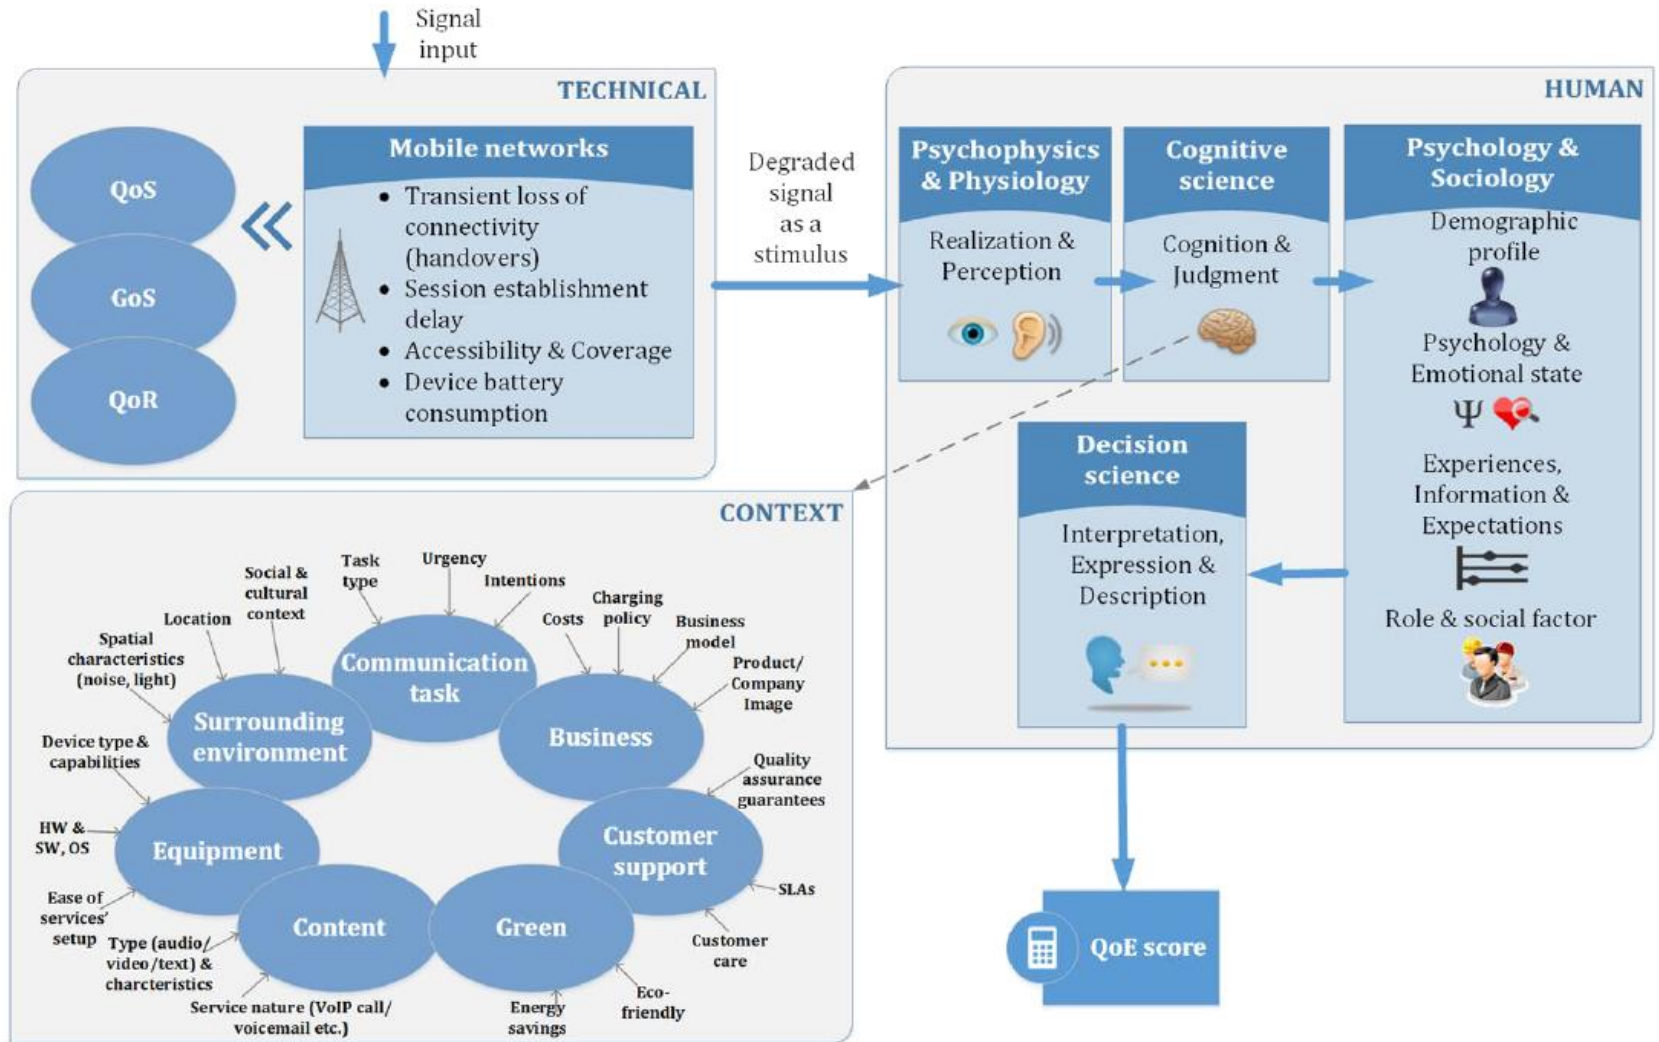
Signal input

TECHNICAL

QoS

GoS

QoR

Mobile networks

- Transient loss of connectivity (handovers)
- Session establishment delay
- Accessibility & Coverage
- Device battery consumption

Degraded signal as a stimulus

HUMAN

Psychophysics & Physiology

Realization & Perception

Cognitive science

Cognition & Judgment

Psychology & Sociology

Demographic profile

Psychology & Emotional state

Ψ

Experiences, Information & Expectations

Role & social factor

Decision science

Interpretation, Expression & Description

CONTEXT

Communication task

Surrounding environment

Business

Equipment

Customer support

Content

Green

Task type

Urgency

Intentions

Social & cultural context

Location

Spatial characteristics (noise, light)

Costs

Charging policy

Business model

Product/ Company Image

Device type & capabilities

Quality assurance guarantees

HW & SW, OS

SLAs

Ease of services' setup

Type (audio/ video/text) & charcteristics

Customer care

Service nature (VoIP call/ voicemail etc.)

Energy savings

Eco-friendly

QoE score